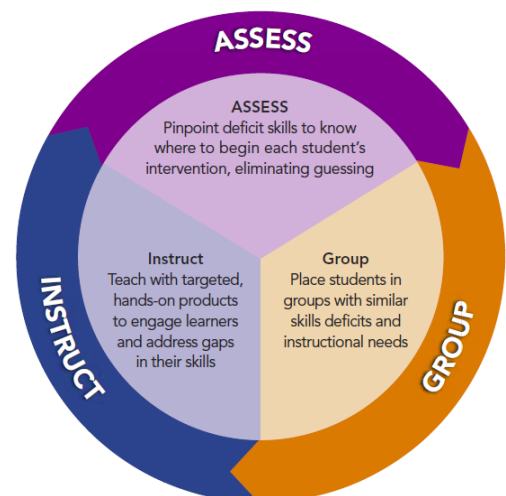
ASSESS

ASSESS
Pinpoint deficit skills to know where to begin each student's intervention, eliminating guessing

Instruct
Teach with targeted, hands-on products to engage learners and address gaps in their skills

Group
Place students in groups with similar skills deficits and instructional needs

INSTRUCT

GROUP